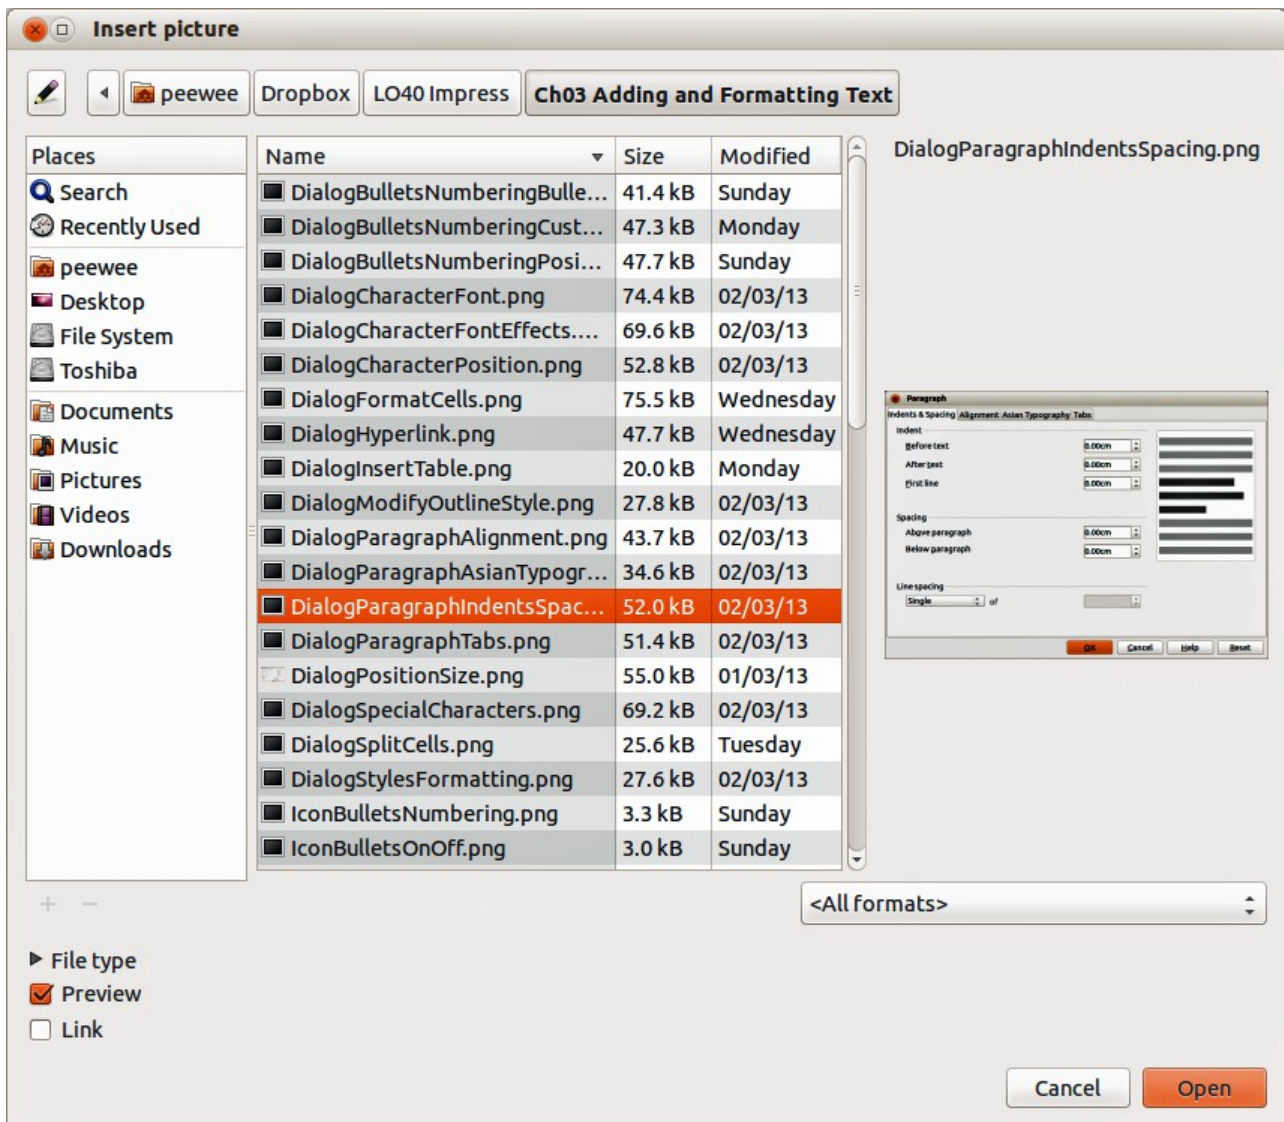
Insert picture

peewee Dropbox LO40 Impress Ch03 Adding and Formatting Text

Places
Search
Recently Used
peewee
Desktop
File System
Toshiba
Documents
Music
Pictures
Videos
Downloads

| Name | Size | Modified |
|---|---|---|
| DialogBulletsNumberingBulle... | 41.4 kB | Sunday |
| DialogBulletsNumberingCust... | 47.3 kB | Monday |
| DialogBulletsNumberingPosi... | 47.7 kB | Sunday |
| DialogCharacterFont.png | 74.4 kB | 02/03/13 |
| DialogCharacterFontEffects.... | 69.6 kB | 02/03/13 |
| DialogCharacterPosition.png | 52.8 kB | 02/03/13 |
| DialogFormatCells.png | 75.5 kB | Wednesday |
| DialogHyperlink.png | 47.7 kB | Wednesday |
| DialogInsertTable.png | 20.0 kB | Monday |
| DialogModifyOutlineStyle.png | 27.8 kB | 02/03/13 |
| DialogParagraphAlignment.png | 43.7 kB | 02/03/13 |
| DialogParagraphAsianTypogr... | 34.6 kB | 02/03/13 |
| DialogParagraphIndentsSpac... | 52.0 kB | 02/03/13 |
| DialogParagraphTabs.png | 51.4 kB | 02/03/13 |
| DialogPositionSize.png | 55.0 kB | 01/03/13 |
| DialogSpecialCharacters.png | 69.2 kB | 02/03/13 |
| DialogSplitCells.png | 25.6 kB | Tuesday |
| DialogStylesFormatting.png | 27.6 kB | 02/03/13 |
| IconBulletsNumbering.png | 3.3 kB | Sunday |
| IconBulletsOnOff.png | 3.0 kB | Sunday |

DialogParagraphIndentsSpacing.png

Paragraph
Indents & Spacing Alignment Asian Typography Tabs
Indent
Before text 0.00cm
After text 0.00cm
First line 0.00cm
Spacing
Above paragraph 0.00cm
Below paragraph 0.00cm
Line spacing
Single of
OK Cancel Help Reset

<All formats>

File type
Preview
Link

Cancel Open